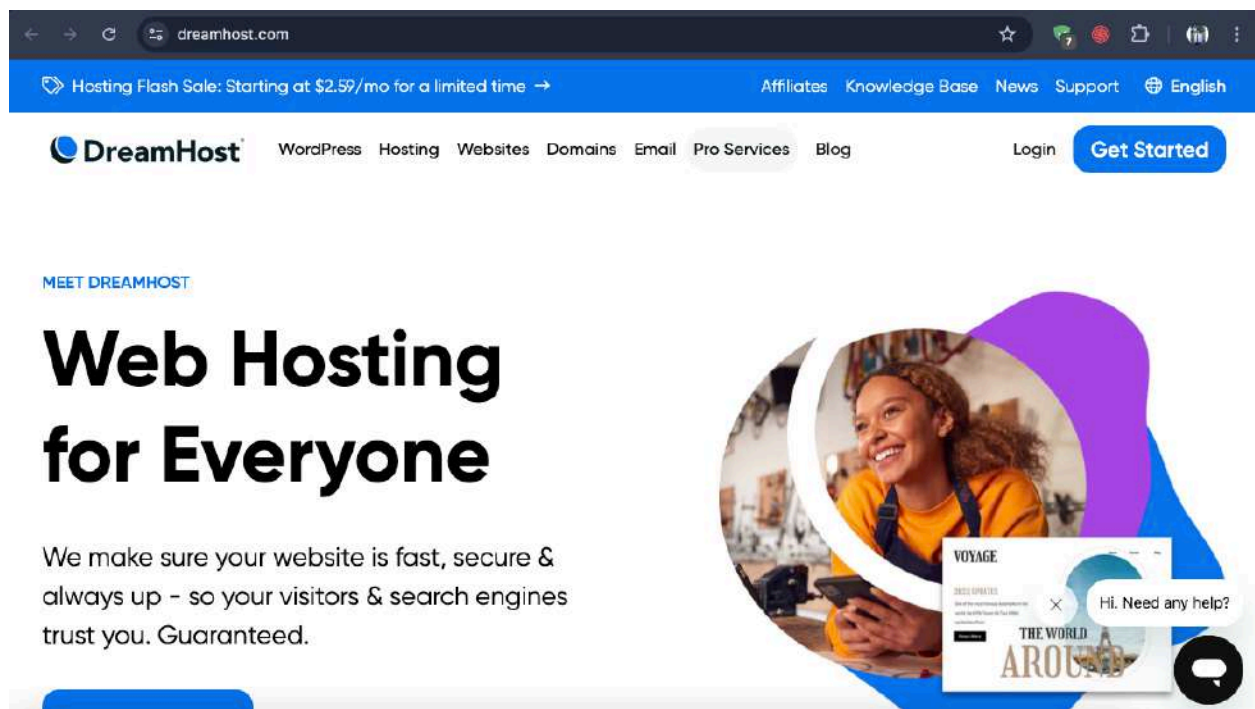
dreamhost.com

Hosting Flash Sale: Starting at $2.59/mo for a limited time →

Affiliates Knowledge Base News Support English

DreamHost

WordPress Hosting Websites Domains Email Pro Services Blog

Login Get Started

MEET DREAMHOST

Web Hosting for Everyone

We make sure your website is fast, secure & always up - so your visitors & search engines trust you. Guaranteed.

VOYAGE

THE WORLD AROUND

Hi. Need any help?